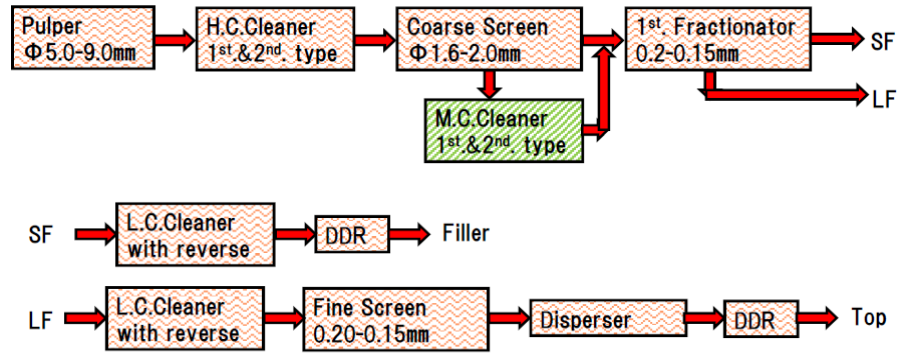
Pulper
Φ5.0-9.0mm

H.C.Cleaner
1st.&2nd. type

Coarse Screen
Φ1.6-2.0mm

1st. Fractionator
0.2-0.15mm

SF

LF

M.C.Cleaner
1st.&2nd. type

SF

L.C.Cleaner
with reverse

DDR

Filler

LF

L.C.Cleaner
with reverse

Fine Screen
0.20-0.15mm

Disperser

DDR

Top